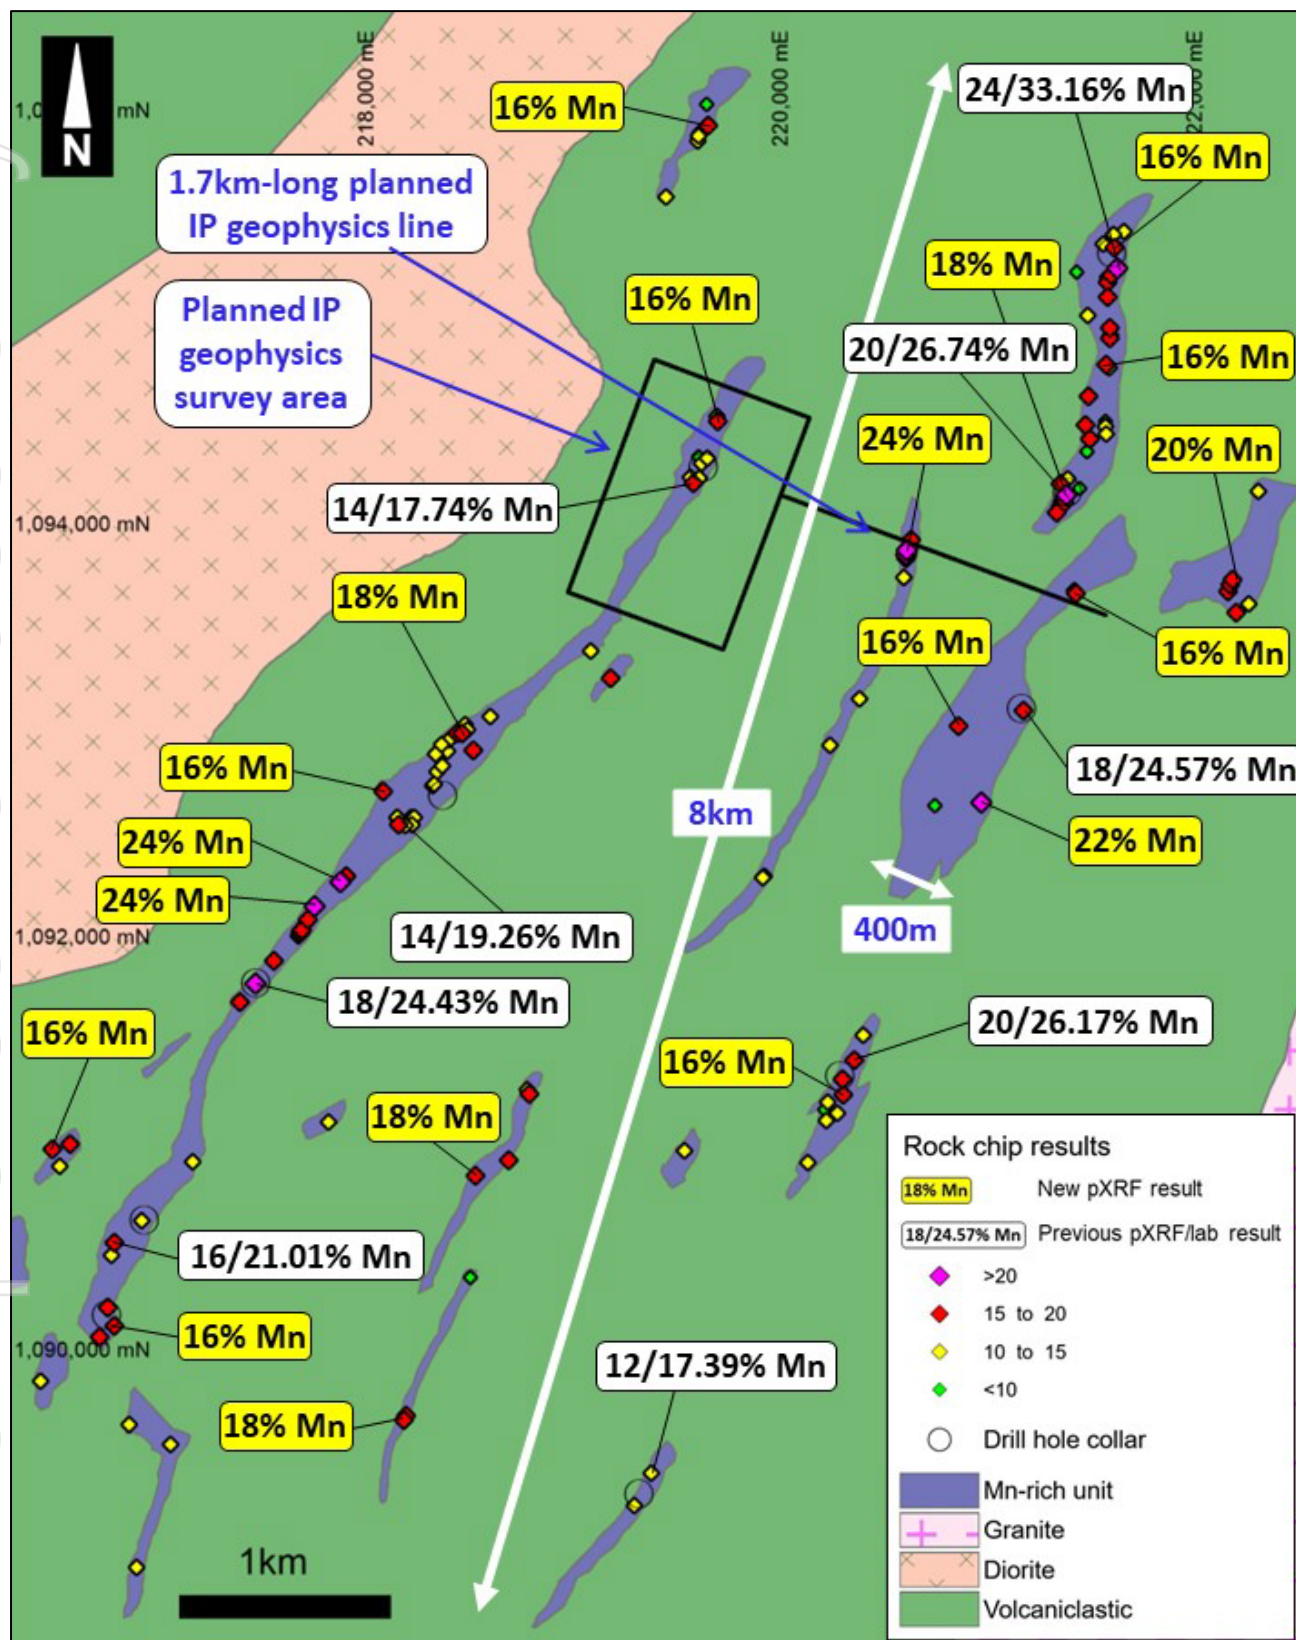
N

1,0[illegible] mN

218,000 mE

220,000 mE

22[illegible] mE

16% Mn

24/33.16% Mn

16% Mn

1.7km-long planned IP geophysics line

Planned IP geophysics survey area

18% Mn

16% Mn

20/26.74% Mn

16% Mn

24% Mn

20% Mn

14/17.74% Mn

1,094,000 mN

18% Mn

16% Mn

16% Mn

18/24.57% Mn

16% Mn

8km

24% Mn

22% Mn

24% Mn

14/19.26% Mn

400m

1,092,000 mN

18/24.43% Mn

16% Mn

20/26.17% Mn

16% Mn

18% Mn

16/21.01% Mn

16% Mn

1,090,000 mN

12/17.39% Mn

18% Mn

1km

Rock chip results

18% Mn New pXRF result

18/24.57% Mn Previous pXRF/lab result

>20

15 to 20

10 to 15

<10

Drill hole collar

Mn-rich unit

Granite

Diorite

Volcaniclastic